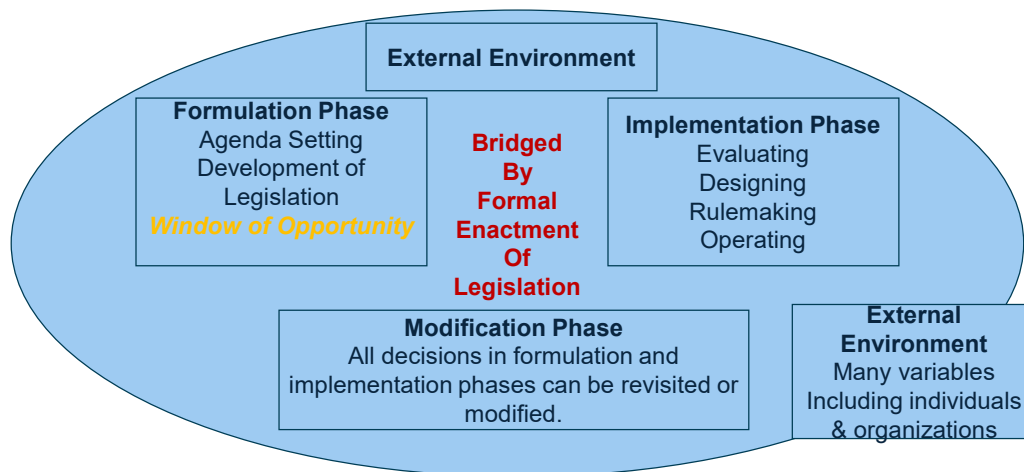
External Environment

Formulation Phase
Agenda Setting
Development of Legislation
Window of Opportunity

Bridged By Formal Enactment Of Legislation

Implementation Phase
Evaluating
Designing
Rulemaking
Operating

Modification Phase
All decisions in formulation and implementation phases can be revisited or modified.

External Environment
Many variables
Including individuals & organizations